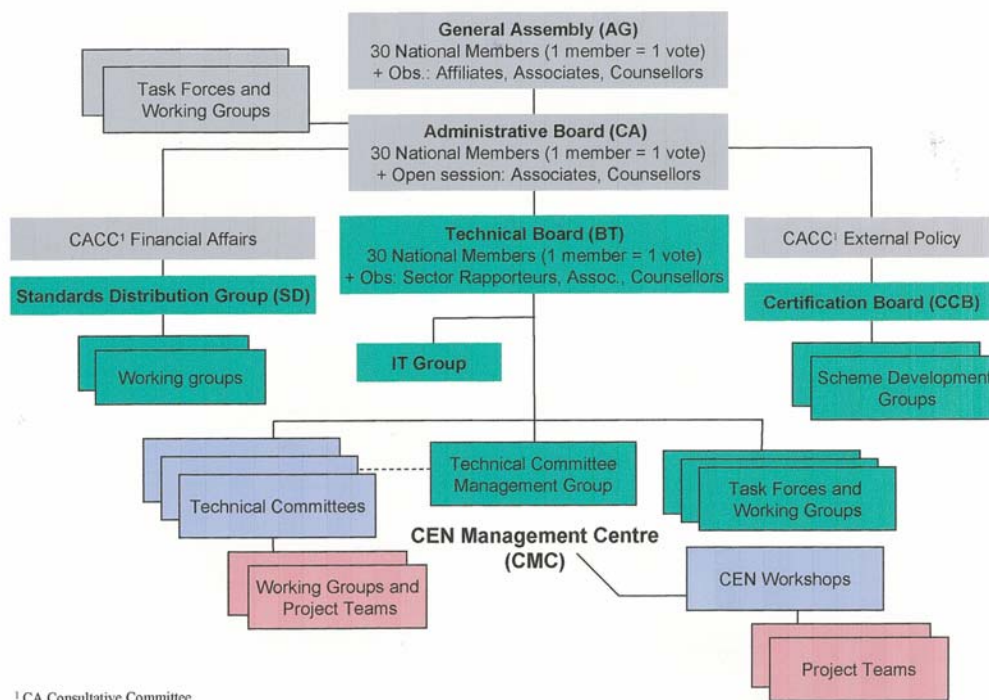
General Assembly (AG)
30 National Members (1 member = 1 vote)
+ Obs.: Affiliates, Associates, Counsellors

Task Forces and Working Groups

Administrative Board (CA)
30 National Members (1 member = 1 vote)
+ Open session: Associates, Counsellors

CACC¹ Financial Affairs

Standards Distribution Group (SD)

Working groups

Technical Board (BT)
30 National Members (1 member = 1 vote)
+ Obs: Sector Rapporteurs, Assoc., Counsellors

IT Group

CACC¹ External Policy

Certification Board (CCB)

Scheme Development Groups

Technical Committees

Technical Committee Management Group

Task Forces and Working Groups

CEN Management Centre (CMC)

Working Groups and Project Teams

CEN Workshops

Project Teams

¹ CA Consultative Committee